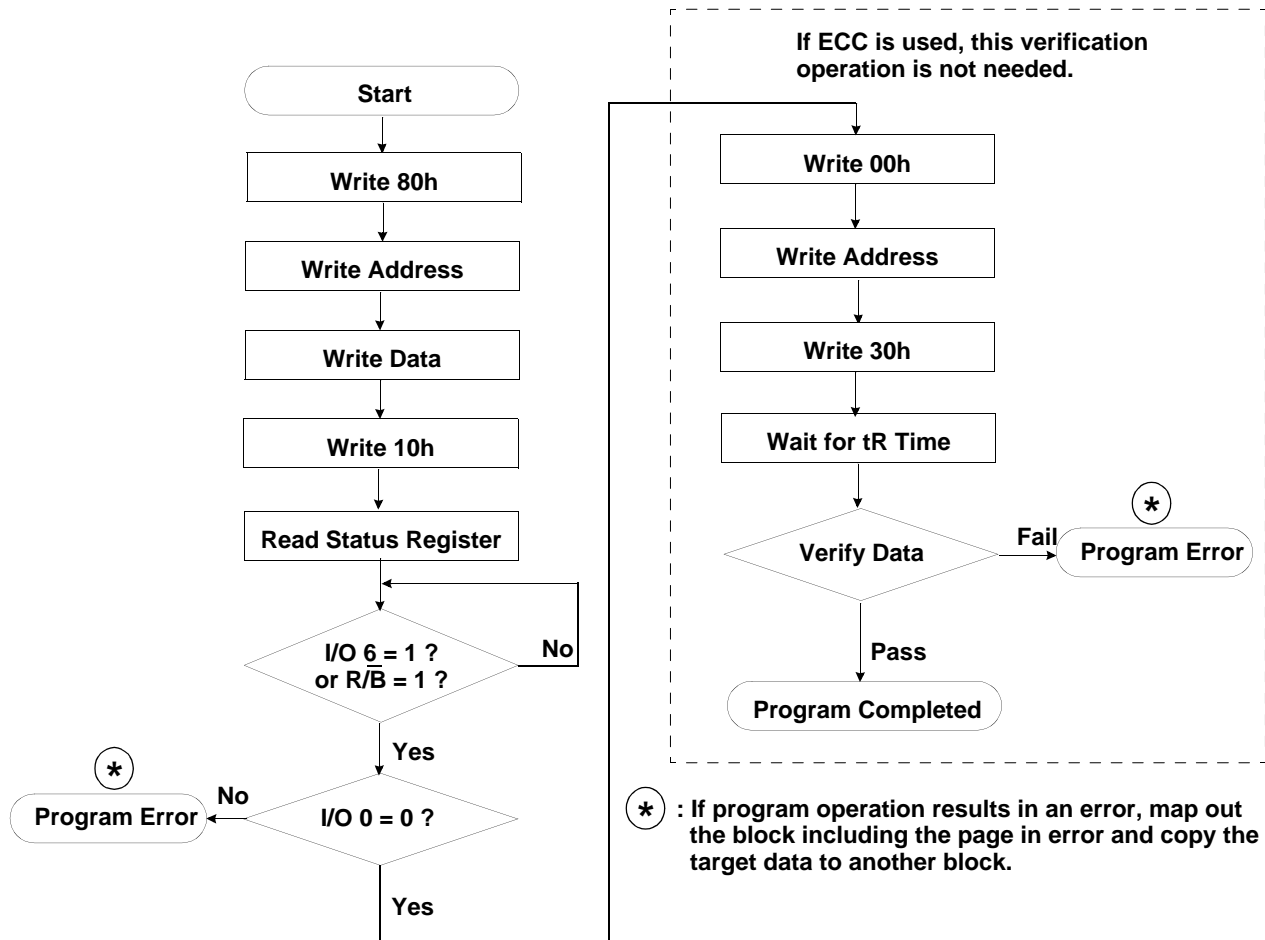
Start

Write 80h

Write Address

Write Data

Write 10h

Read Status Register

I/O 6 = 1 ?
or R/$\overline{B}$ = 1 ?

No

Yes

*

No

Program Error

I/O 0 = 0 ?

Yes

If ECC is used, this verification operation is not needed.

Write 00h

Write Address

Write 30h

Wait for tR Time

Verify Data

Fail

*

Program Error

Pass

Program Completed

* : If program operation results in an error, map out the block including the page in error and copy the target data to another block.